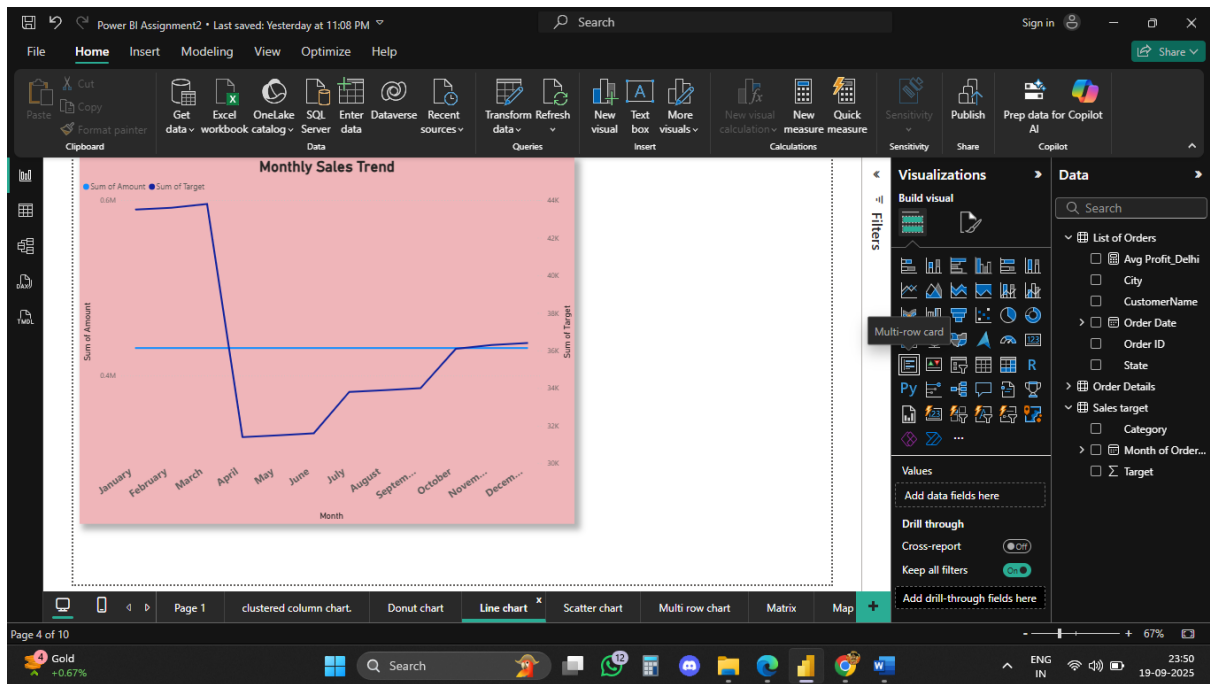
Power BI Assignment2 • Last saved: Yesterday at 11:08 PM

Search

Sign in

File Home Insert Modeling View Optimize Help

Share

Paste Cut Copy Format painter
Clipboard

Get data Excel workbook OneLake catalog SQL Server Enter data Dataverse Recent sources
Data

Transform data Refresh
Queries

New visual Text box More visuals
Insert

New visual calculation New measure Quick measure
Calculations

Sensitivity
Sensitivity

Publish
Share

Prep data for Copilot AI
Copilot

Monthly Sales Trend

Sum of Amount Sum of Target

0.6M
0.4M
Sum of Amount

44K
42K
40K
38K
36K
34K
32K
30K
Sum of Target

January February March April May June July August Septem... October Novem... Decem...
Month

Filters

Visualizations
Build visual

Multi-row card

Values
Add data fields here

Drill through
Cross-report Off
Keep all filters On
Add drill-through fields here

Data
Search
List of Orders
Avg Profit_Delhi
City
CustomerName
Order Date
Order ID
State
Order Details
Sales target
Category
Month of Order...
Target

Page 1 clustered column chart. Donut chart Line chart Scatter chart Multi row chart Matrix Map

Page 4 of 10

67%

Gold +0.67%

Search

ENG IN

23:50
19-09-2025